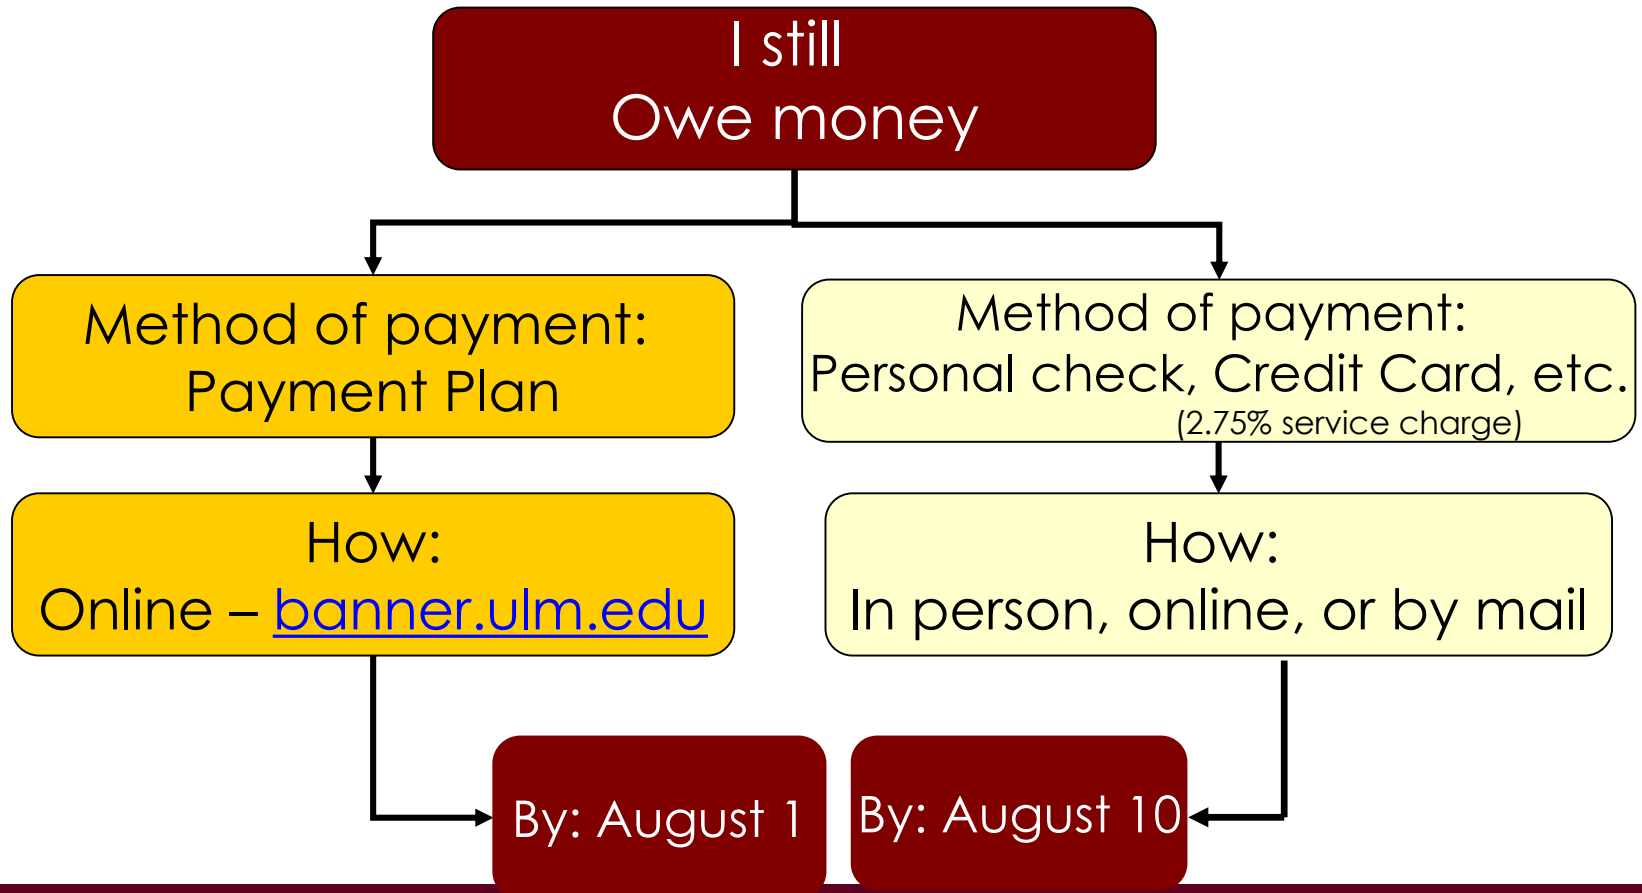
I still
Owe money

Method of payment:
Payment Plan

Method of payment:
Personal check, Credit Card, etc.
(2.75% service charge)

How:
Online – banner.ulm.edu

How:
In person, online, or by mail

By: August 1

By: August 10